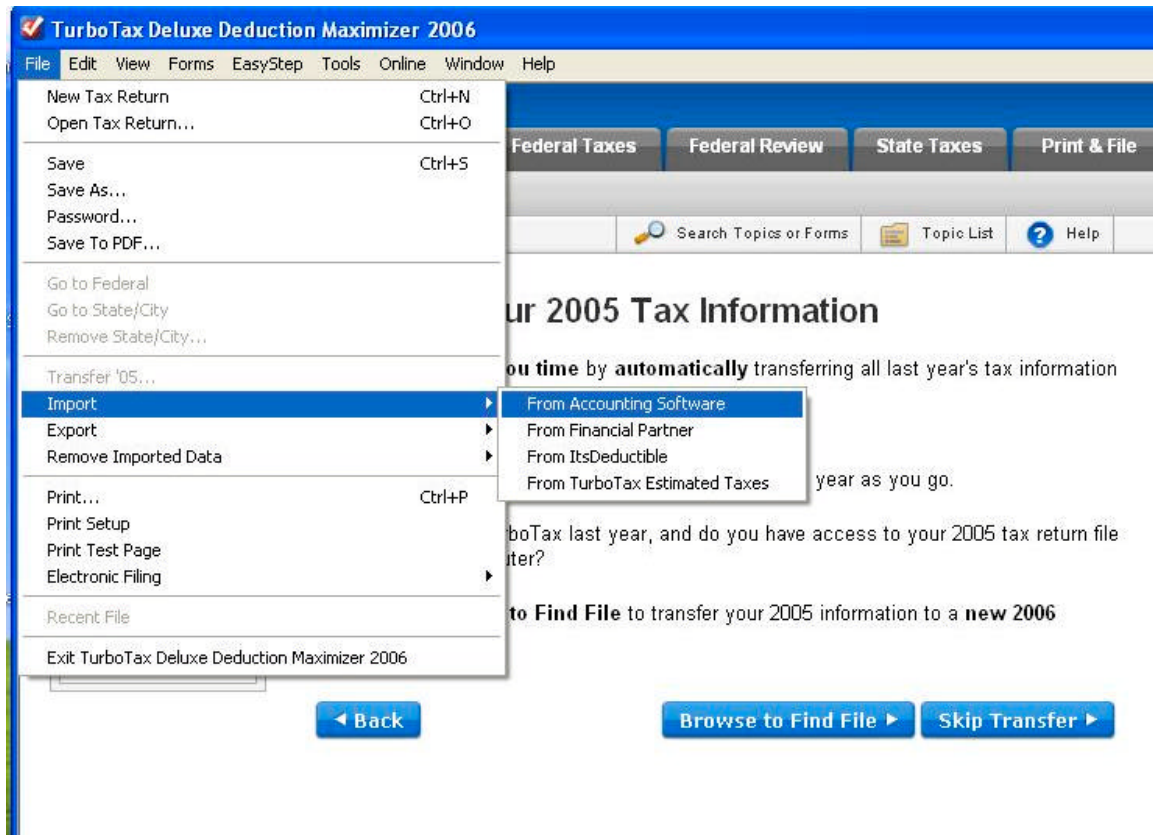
TurboTax Deluxe Deduction Maximizer 2006

File Edit View Forms EasyStep Tools Online Window Help

New Tax Return Ctrl+N
Open Tax Return... Ctrl+O
Save Ctrl+S
Save As...
Password...
Save To PDF...
Go to Federal
Go to State/City
Remove State/City...
Transfer '05...
Import
Export
Remove Imported Data
Print... Ctrl+P
Print Setup
Print Test Page
Electronic Filing
Recent File
Exit TurboTax Deluxe Deduction Maximizer 2006

From Accounting Software
From Financial Partner
From ItsDeductible
From TurboTax Estimated Taxes

Federal Taxes
Federal Review
State Taxes
Print & File

Search Topics or Forms
Topic List
Help

ur 2005 Tax Information

ou time by automatically transferring all last year's tax information

year as you go.

boTax last year, and do you have access to your 2005 tax return file uter?

to Find File to transfer your 2005 information to a new 2006

◄ Back
Browse to Find File ►
Skip Transfer ►